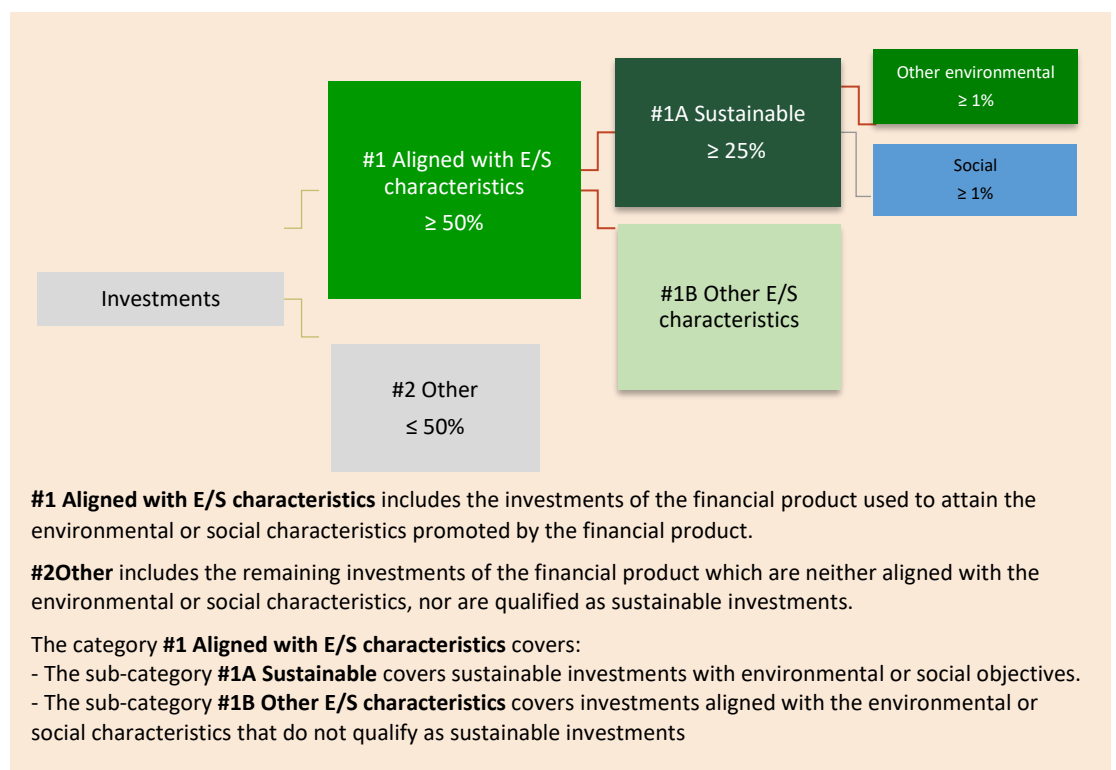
Investments

#1 Aligned with E/S characteristics
≥ 50%

#2 Other
≤ 50%

#1A Sustainable
≥ 25%

#1B Other E/S characteristics

Other environmental
≥ 1%

Social
≥ 1%

**#1 Aligned with E/S characteristics** includes the investments of the financial product used to attain the environmental or social characteristics promoted by the financial product.

**#2Other** includes the remaining investments of the financial product which are neither aligned with the environmental or social characteristics, nor are qualified as sustainable investments.

The category **#1 Aligned with E/S characteristics** covers:
- The sub-category **#1A Sustainable** covers sustainable investments with environmental or social objectives.
- The sub-category **#1B Other E/S characteristics** covers investments aligned with the environmental or social characteristics that do not qualify as sustainable investments